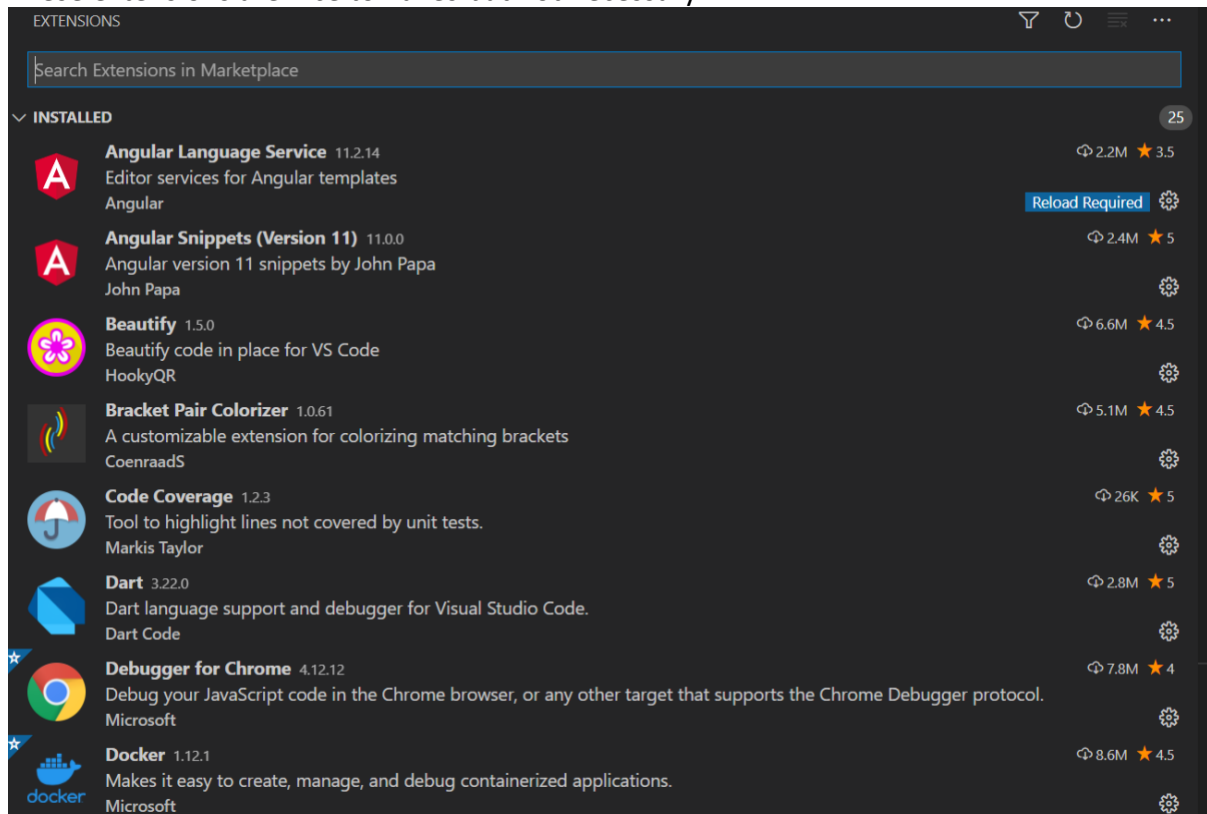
EXTENSIONS

Search Extensions in Marketplace

INSTALLED 25

Angular Language Service 11.2.14
Editor services for Angular templates
Angular
2.2M ★ 3.5
Reload Required

Angular Snippets (Version 11) 11.0.0
Angular version 11 snippets by John Papa
John Papa
2.4M ★ 5

Beautify 1.5.0
Beautify code in place for VS Code
HookyQR
6.6M ★ 4.5

Bracket Pair Colorizer 1.0.61
A customizable extension for colorizing matching brackets
CoenraadS
5.1M ★ 4.5

Code Coverage 1.2.3
Tool to highlight lines not covered by unit tests.
Markis Taylor
26K ★ 5

Dart 3.22.0
Dart language support and debugger for Visual Studio Code.
Dart Code
2.8M ★ 5

Debugger for Chrome 4.12.12
Debug your JavaScript code in the Chrome browser, or any other target that supports the Chrome Debugger protocol.
Microsoft
7.8M ★ 4

Docker 1.12.1
Makes it easy to create, manage, and debug containerized applications.
Microsoft
8.6M ★ 4.5
docker